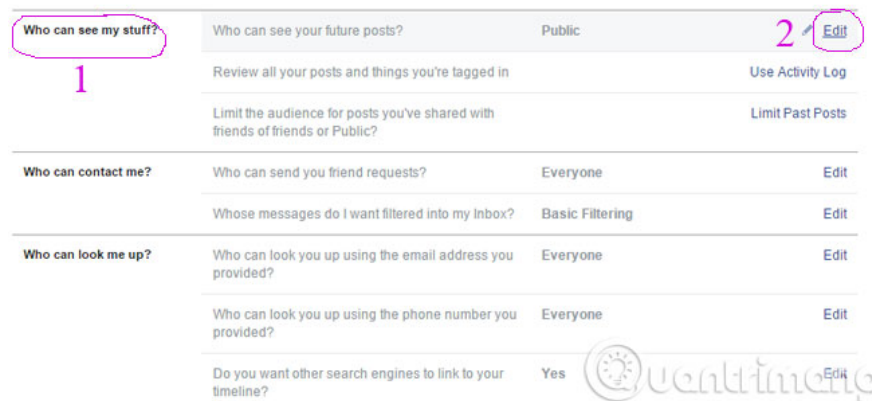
| | | | |
|---|---|---|---|
| Who can see my stuff? | Who can see your future posts? | Public | Edit |
| | Review all your posts and things you're tagged in | | Use Activity Log |
| | Limit the audience for posts you've shared with friends of friends or Public? | | Limit Past Posts |
| Who can contact me? | Who can send you friend requests? | Everyone | Edit |
| | Whose messages do I want filtered into my Inbox? | Basic Filtering | Edit |
| Who can look me up? | Who can look you up using the email address you provided? | Everyone | Edit |
| | Who can look you up using the phone number you provided? | Everyone | Edit |
| | Do you want other search engines to link to your timeline? | Yes | Edit |

1

2

Quantrimang